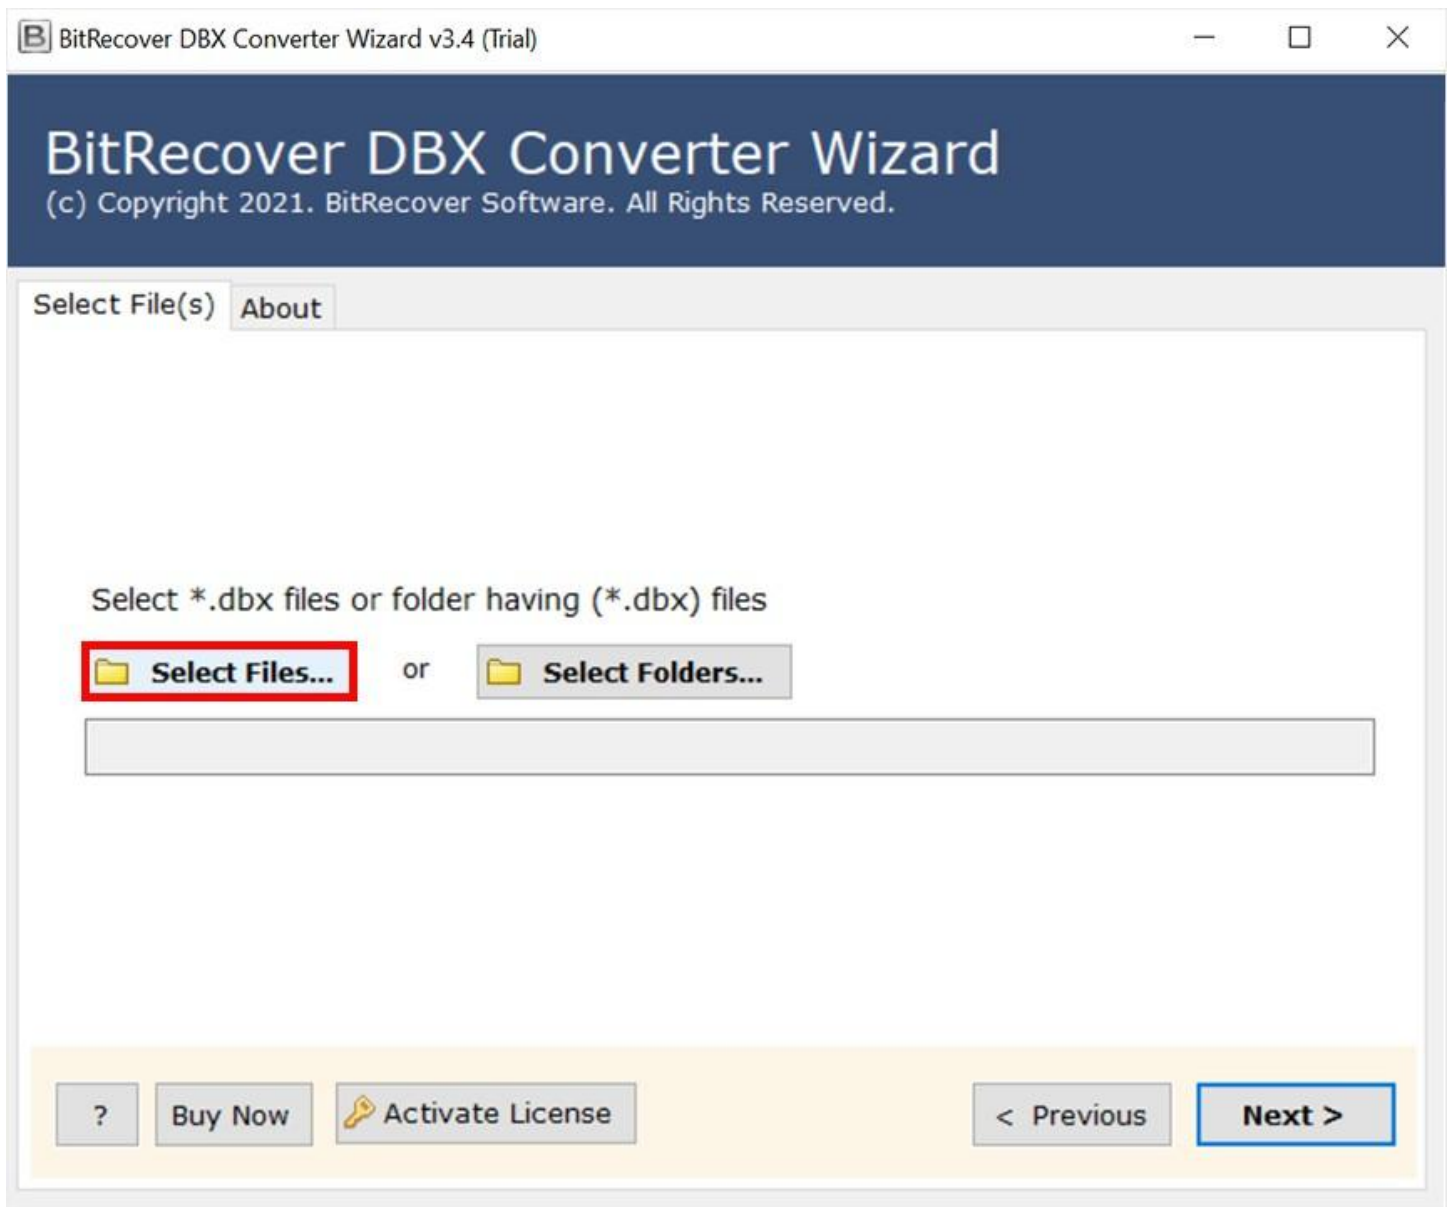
BitRecover DBX Converter Wizard v3.4 (Trial)

BitRecover DBX Converter Wizard
(c) Copyright 2021. BitRecover Software. All Rights Reserved.

Select File(s) About

Select *.dbx files or folder having (*.dbx) files

Select Files... or Select Folders...

? Buy Now Activate License < Previous Next >